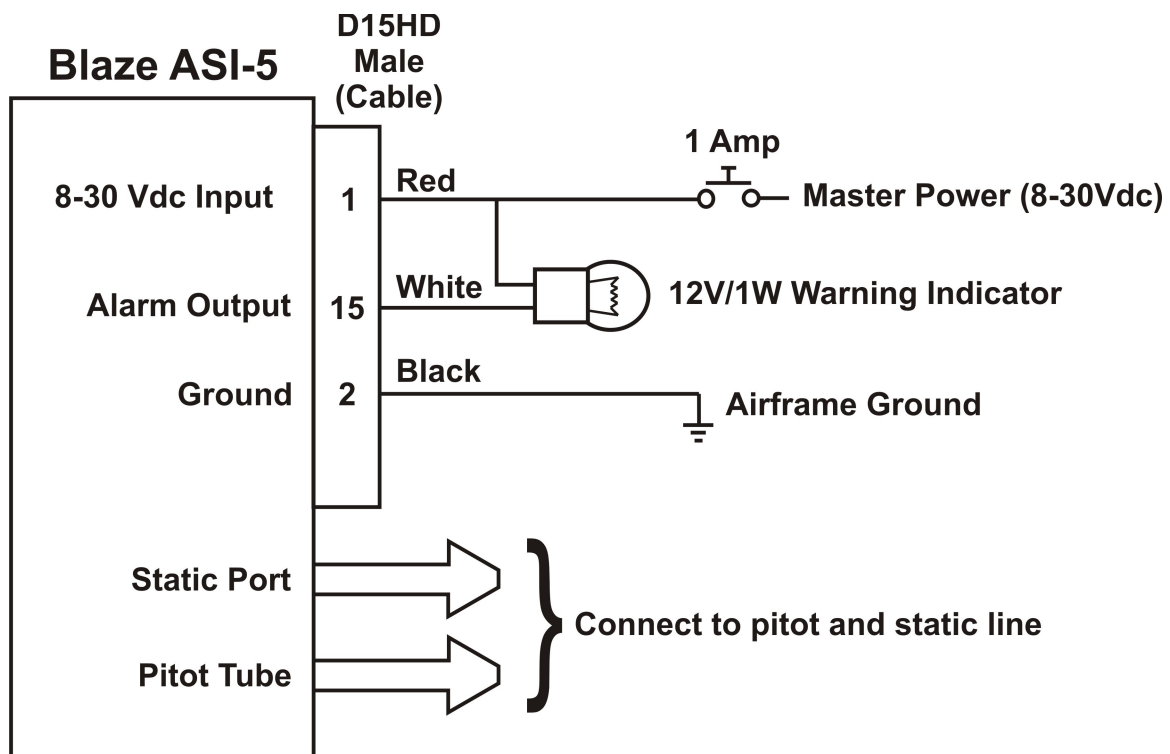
Blaze ASI-5

D15HD
Male
(Cable)

1 Amp

8-30 Vdc Input
1
Red
Master Power (8-30Vdc)

Alarm Output
15
White
12V/1W Warning Indicator

Ground
2
Black
Airframe Ground

Static Port

Pitot Tube

Connect to pitot and static line